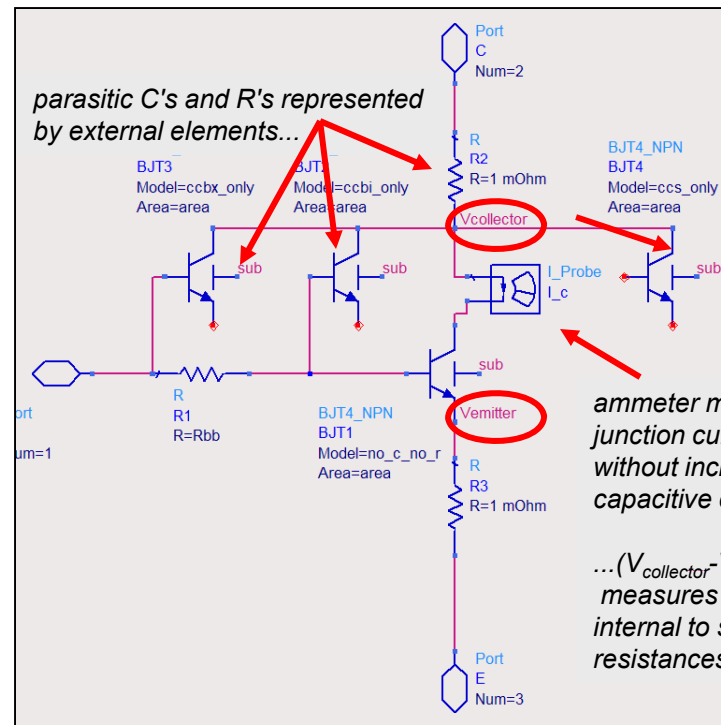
Port
C
Num=2

parasitic C's and R's represented by external elements...

R
R2
R=1 mOhm

BJT4_NPN
BJT4
Model=ccs_only
Area=area

BJT3
Model=ccbx_only
Area=area

BJT2
Model=ccbi_only
Area=area

Vcollector

sub

sub

sub

I_Probe
I_c

ort

um=1

R
R1
R=Rbb

BJT4_NPN
BJT1
Model=no_c_no_r
Area=area

sub

Vemitter

ammeter m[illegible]
junction cu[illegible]
without inc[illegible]
capacitive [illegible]

R
R3
R=1 mOhm

...($V_{collector}$-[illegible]
measures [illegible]
internal to s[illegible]
resistances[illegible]

Port
E
Num=3